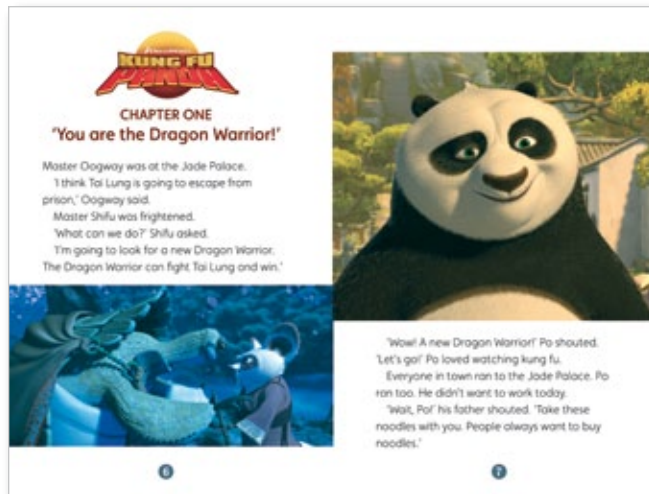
DREAMWORKS
KUNG FU PANDA

CHAPTER ONE
'You are the Dragon Warrior!'

Master Oogway was at the Jade Palace.
'I think Tai Lung is going to escape from prison,' Oogway said.
Master Shifu was frightened.
'What can we do?' Shifu asked.
'I'm going to look for a new Dragon Warrior. The Dragon Warrior can fight Tai Lung and win.'

'Wow! A new Dragon Warrior!' Po shouted. 'Let's go!' Po loved watching kung fu.
Everyone in town ran to the Jade Palace. Po ran too. He didn't want to work today.
'Wait, Po!' his father shouted. 'Take these noodles with you. People always want to buy noodles.'

6

7